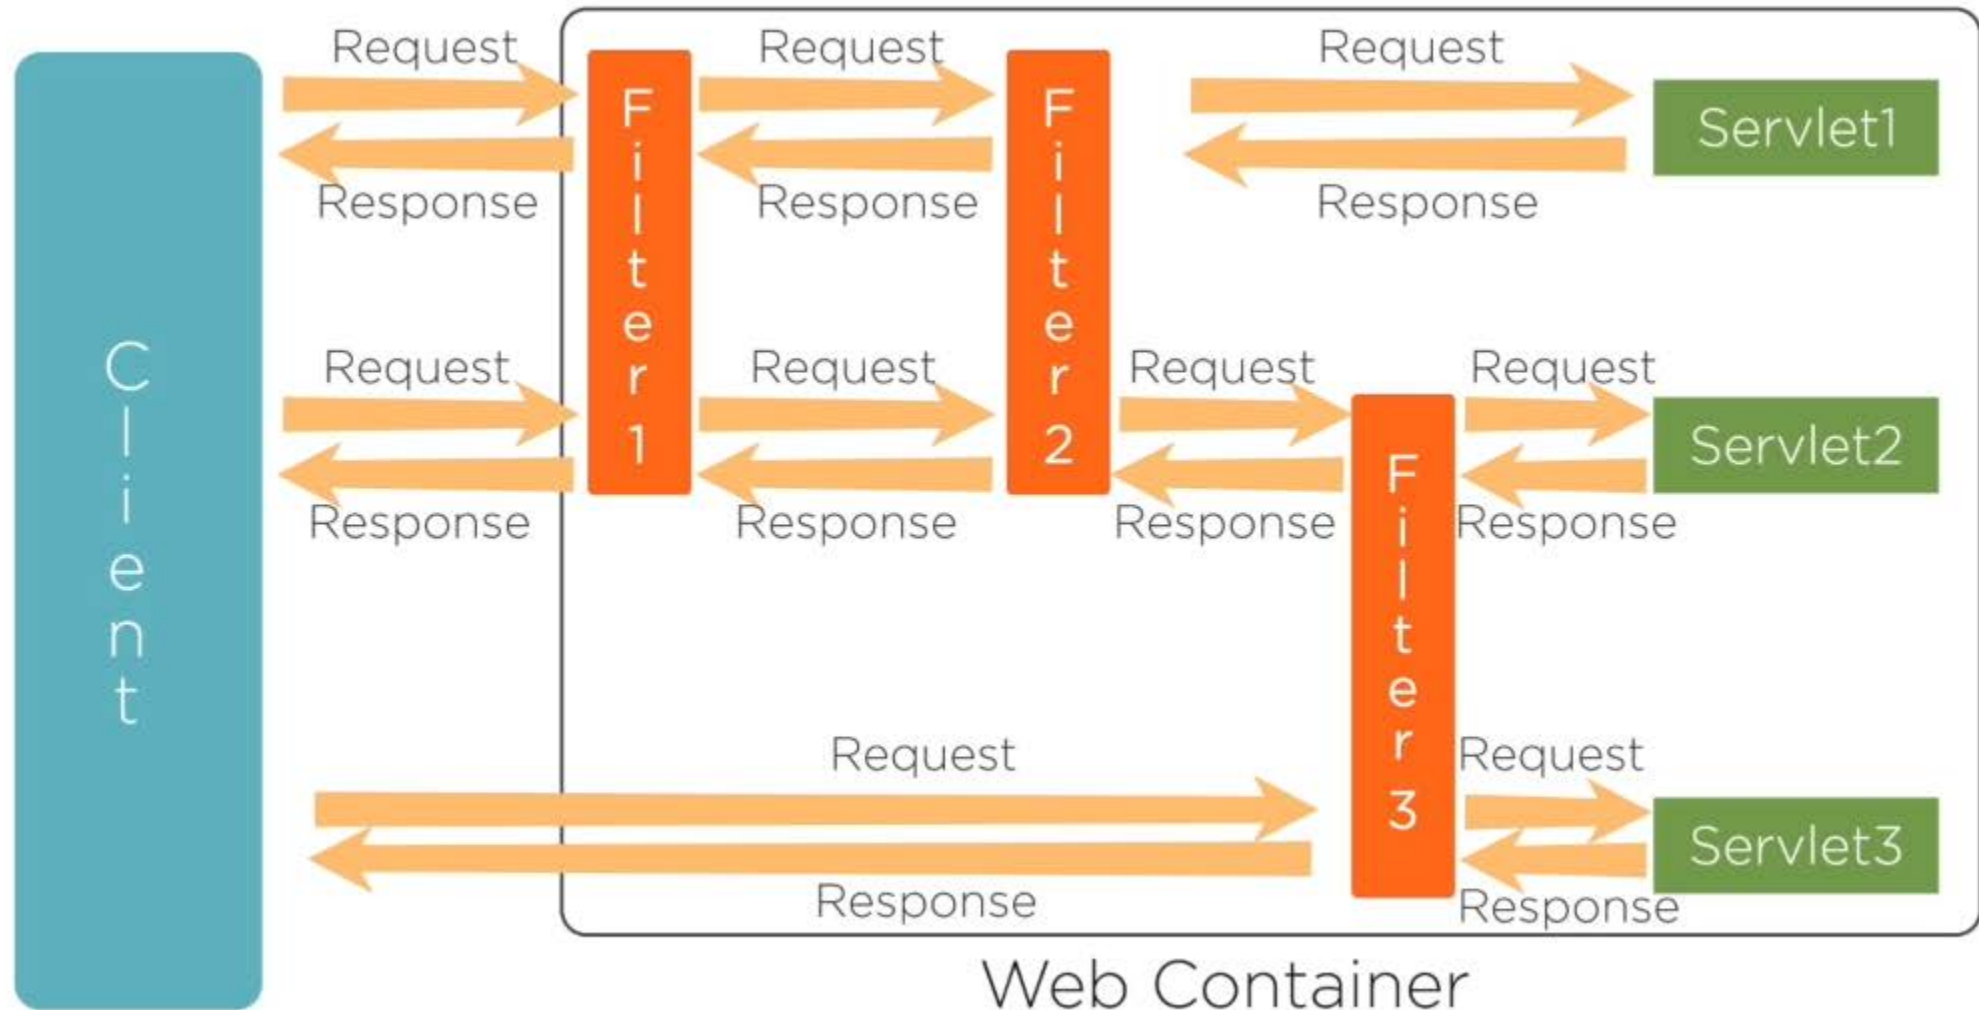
Client

Request
Response
Filter 1
Request
Response
Filter 2
Request
Response
Servlet1

Request
Response
Request
Response
Request
Response
Filter 3
Request
Response
Servlet2

Request
Response
Request
Response
Servlet3

Web Container